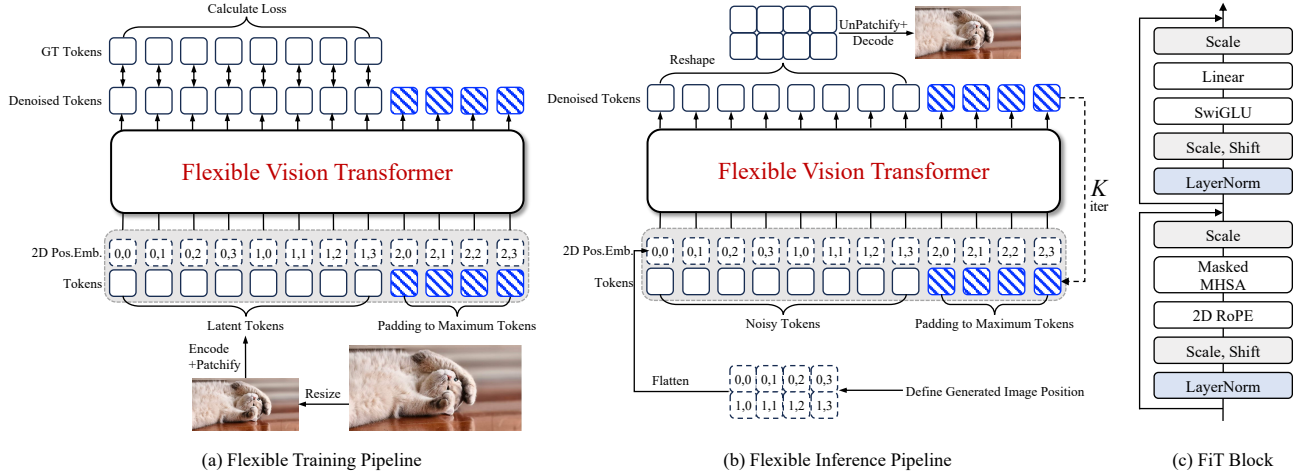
Calculate Loss

GT Tokens

Denoised Tokens

Flexible Vision Transformer

2D Pos.Emb.

0,0 0,1 0,2 0,3 1,0 1,1 1,2 1,3 2,0 2,1 2,2 2,3

Tokens

Latent Tokens

Padding to Maximum Tokens

Encode +Patchify

Resize

(a) Flexible Training Pipeline

UnPatchify+ Decode

Reshape

Denoised Tokens

Flexible Vision Transformer

$K$ iter

2D Pos.Emb.

0,0 0,1 0,2 0,3 1,0 1,1 1,2 1,3 2,0 2,1 2,2 2,3

Tokens

Noisy Tokens

Padding to Maximum Tokens

Flatten

0,0 0,1 0,2 0,3
1,0 1,1 1,2 1,3

Define Generated Image Position

(b) Flexible Inference Pipeline

Scale

Linear

SwiGLU

Scale, Shift

LayerNorm

Scale

Masked MHSA

2D RoPE

Scale, Shift

LayerNorm

(c) FiT Block